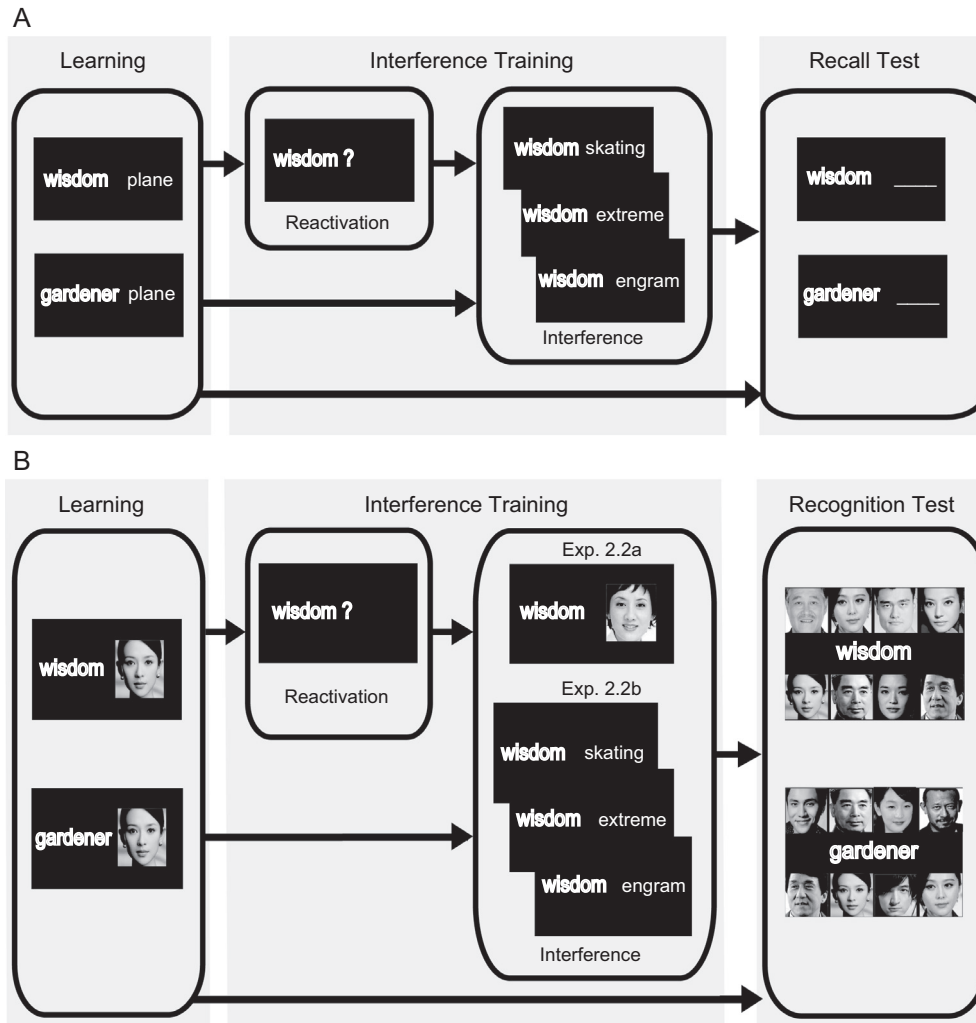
A

Learning

wisdom plane

gardener plane

Interference Training

wisdom ?

Reactivation

wisdom skating

wisdom extreme

wisdom engram

Interference

Recall Test

wisdom ____

gardener ____

B

Learning

wisdom

gardener

Interference Training

wisdom ?

Reactivation

Exp. 2.2a

wisdom

Exp. 2.2b

wisdom skating

wisdom extreme

wisdom engram

Interference

Recognition Test

wisdom

gardener